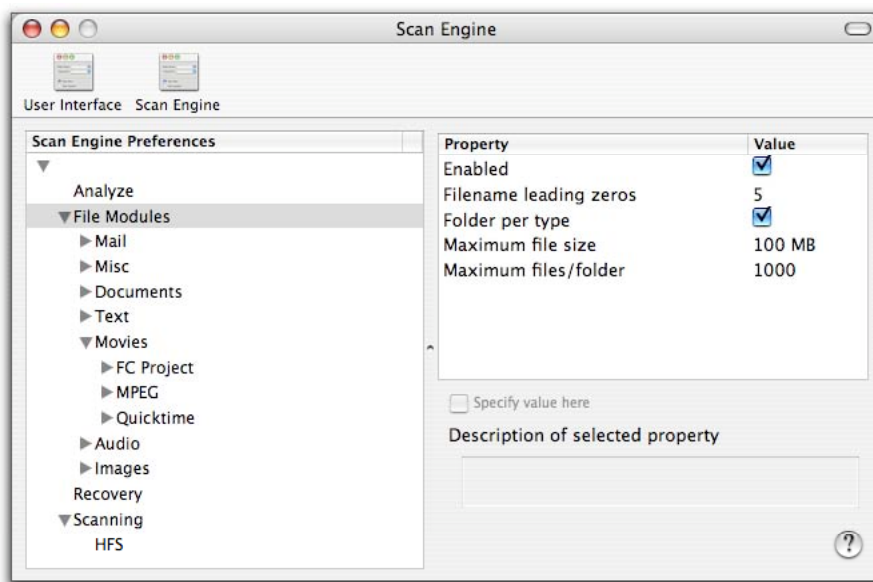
Scan Engine

User Interface Scan Engine

Scan Engine Preferences

Analyze
File Modules
Mail
Misc
Documents
Text
Movies
FC Project
MPEG
Quicktime
Audio
Images
Recovery
Scanning
HFS

| Property | Value |
|---|---|
| Enabled | ☑ |
| Filename leading zeros | 5 |
| Folder per type | ☑ |
| Maximum file size | 100 MB |
| Maximum files/folder | 1000 |

Specify value here

Description of selected property

?